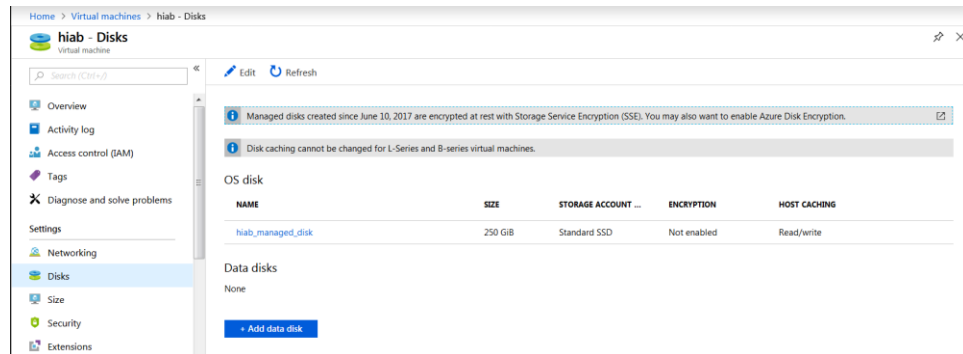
Home > Virtual machines > hiab - Disks

hiab - Disks
Virtual machine

Search (Ctrl+/)

Overview
Activity log
Access control (IAM)
Tags
Diagnose and solve problems

Settings
Networking
Disks
Size
Security
Extensions

Edit   Refresh

Managed disks created since June 10, 2017 are encrypted at rest with Storage Service Encryption (SSE). You may also want to enable Azure Disk Encryption.

Disk caching cannot be changed for L-Series and B-series virtual machines.

OS disk

| NAME | SIZE | STORAGE ACCOUNT ... | ENCRYPTION | HOST CACHING |
|---|---|---|---|---|
| hiab_managed_disk | 250 GiB | Standard SSD | Not enabled | Read/write |

Data disks

None

+ Add data disk